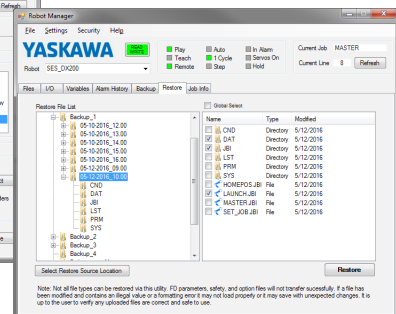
Refresh

Robot Manager

File Settings Security Help

YASKAWA

Robot SES_DX200

Play
Teach
Remote

Auto
1 Cycle
Step

In Alarm
Servos On
Hold

Current Job MASTER
Current Line 8 Refresh

Files I/O Variables Alarm History Backup Restore Job Info

Restore File List

Backup_1
05-10-2016_12.00
05-10-2016_13.00
05-10-2016_14.00
05-10-2016_15.00
05-10-2016_16.00
05-12-2016_09.00
05-12-2016_10.00
CND
DAT
JBI
LST
PRM
SYS
Backup_2
Backup_3
Backup_4

Global Select

| Name | Type | Modified |
|---|---|---|
| CND | Directory | 5/12/2016 |
| DAT | Directory | 5/12/2016 |
| JBI | Directory | 5/12/2016 |
| LST | Directory | 5/12/2016 |
| PRM | Directory | 5/12/2016 |
| SYS | Directory | 5/12/2016 |
| HOMEPOS.JBI | File | 5/12/2016 |
| LAUNCH.JBI | File | 5/12/2016 |
| MASTER.JBI | File | 5/12/2016 |
| SET_JOB.JBI | File | 5/12/2016 |

Select Restore Source Location

Restore

Note: Not all file types can be restored via this utility. FD parameters, safety, and option files will not transfer sucessfully. If a file has been modified and contains an illegal value or a formatting error it may not load properly or it may save with unexpected changes. It is up to the user to verify any uploaded files are correct and safe to use.